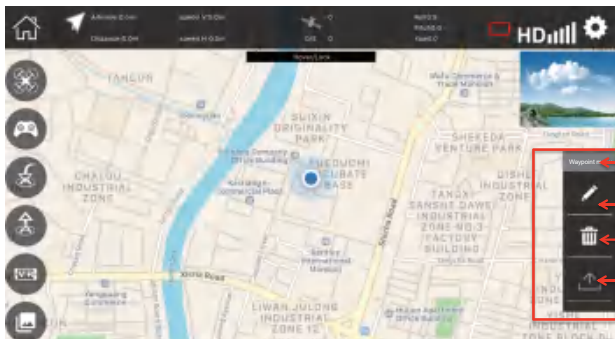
Altitude 0.0m
Distance 0.0m
speed V 0.0m
speed H 0.0m
0
0
0
0
HD
Novice/Lock
TANGUN
SUIXIN ORIGINALITY PARK
FUDOUCHI INCUBATE BASE
SHEKEDA VENTURE PARK
CHALOU INDUSTRIAL ZONE
TANGXI SANSHE DAWEI INDUSTRIAL ZONE NO.3 FACTORY BUILDING
XISHI INDUSTRIAL ZONE
LIWAN JULONG INDUSTRIAL ZONE 12
Xinhe Road
Xinhe Road
Waypoint
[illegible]